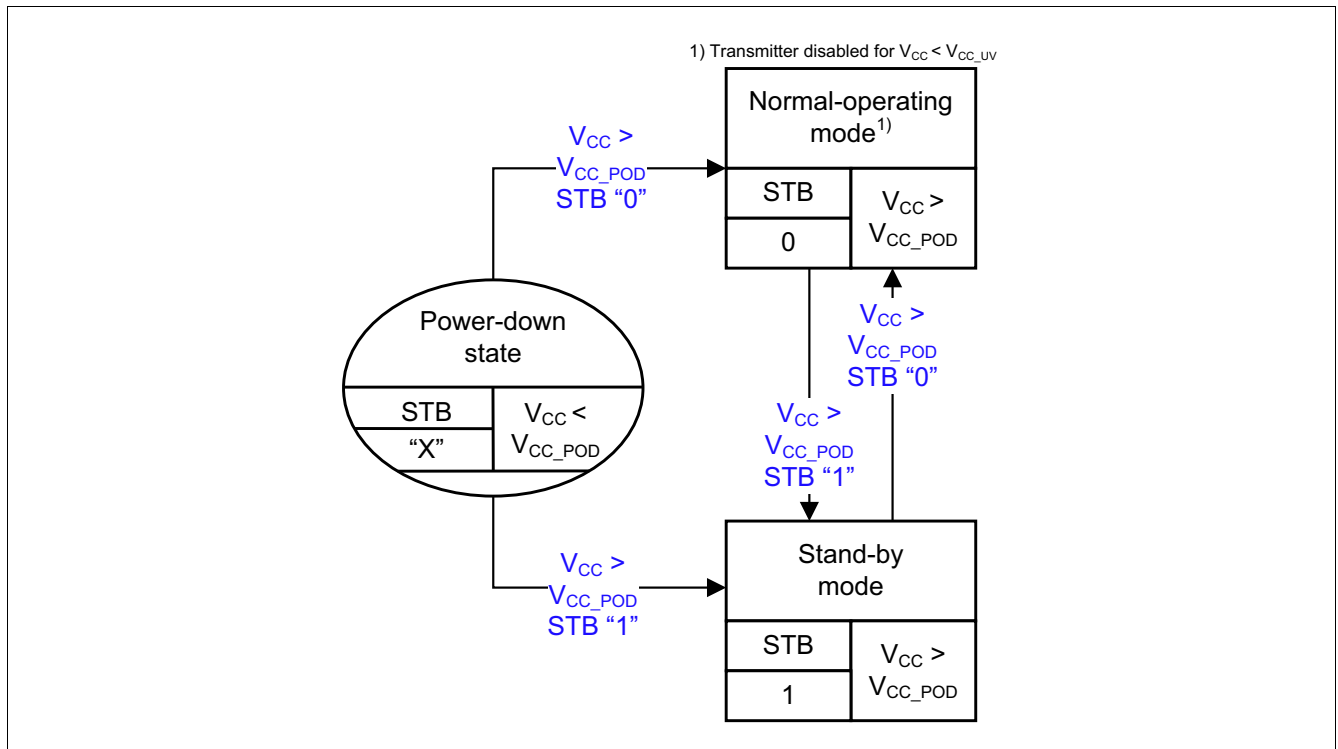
1) Transmitter disabled for $V_{CC} < V_{CC\_UV}$

Normal-operating mode$^{1)}$

| STB | $V_{CC} >$ $V_{CC\_POD}$ |
|---|---|
| 0 | |

$V_{CC} >$ $V_{CC\_POD}$ STB "0"

Power-down state

| STB | $V_{CC} <$ $V_{CC\_POD}$ |
|---|---|
| "X" | |

$V_{CC} >$ $V_{CC\_POD}$ STB "0"

$V_{CC} >$ $V_{CC\_POD}$ STB "1"

$V_{CC} >$ $V_{CC\_POD}$ STB "1"

Stand-by mode

| STB | $V_{CC} >$ $V_{CC\_POD}$ |
|---|---|
| 1 | |